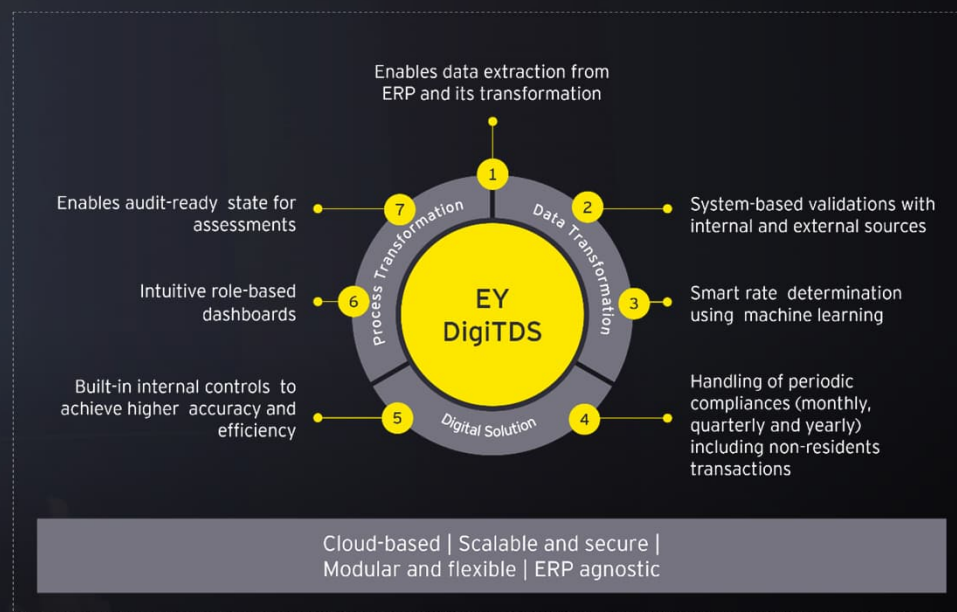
Enables data extraction from ERP and its transformation

1

Enables audit-ready state for assessments

7

2

System-based validations with internal and external sources

Process Transformation

Data Transformation

Intuitive role-based dashboards

6

EY DigiTDS

3

Smart rate determination using machine learning

Built-in internal controls to achieve higher accuracy and efficiency

5

Digital Solution

4

Handling of periodic compliances (monthly, quarterly and yearly) including non-residents transactions

Cloud-based | Scalable and secure | Modular and flexible | ERP agnostic